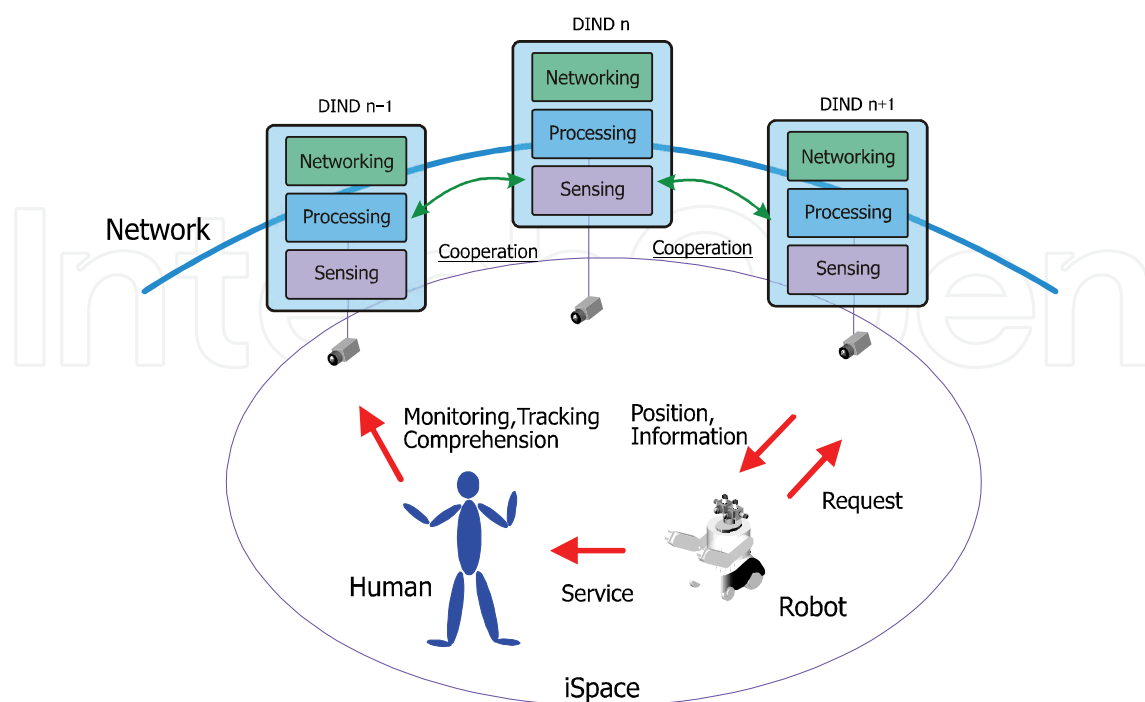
DIND n

Networking

Processing

Sensing

DIND n-1

Networking

Processing

Sensing

DIND n+1

Networking

Processing

Sensing

Network

Cooperation

Cooperation

Monitoring,Tracking
Comprehension

Position,
Information

Request

Human

Service

Robot

iSpace